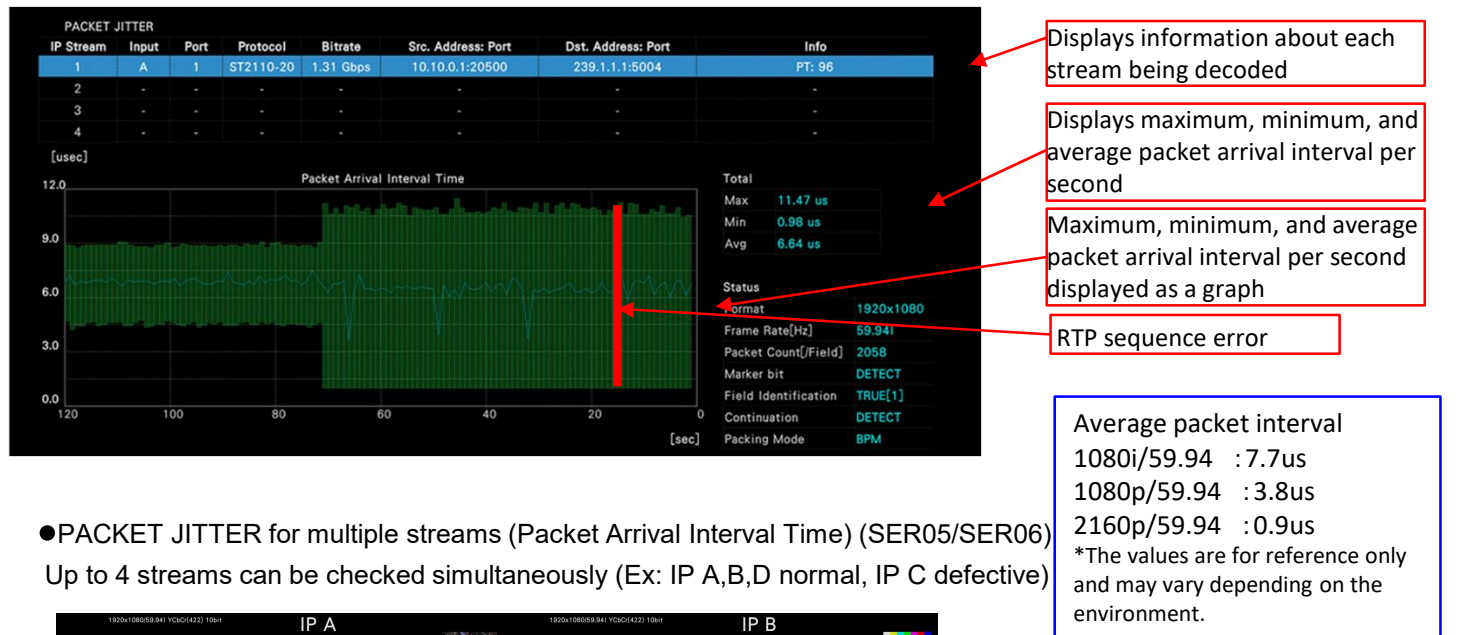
PACKET JITTER

| IP Stream | Input | Port | Protocol | Bitrate | Src. Address: Port | Dst. Address: Port | Info |
|---|---|---|---|---|---|---|---|
| 1 | A | 1 | ST2110-20 | 1.31 Gbps | 10.10.0.1:20500 | 239.1.1.1:5004 | PT: 96 |
| 2 | - | - | - | - | - | - | - |
| 3 | - | - | - | - | - | - | - |
| 4 | - | - | - | - | - | - | - |

[usec]

Packet Arrival Interval Time

12.0
9.0
6.0
3.0
0.0
120 100 80 60 40 20 0
[sec]

Total
Max 11.47 us
Min 0.98 us
Avg 6.64 us

Status
Format 1920x1080
Frame Rate[Hz] 59.94I
Packet Count[/Field] 2058
Marker bit DETECT
Field Identification TRUE[1]
Continuation DETECT
Packing Mode BPM

Displays information about each stream being decoded

Displays maximum, minimum, and average packet arrival interval per second

Maximum, minimum, and average packet arrival interval per second displayed as a graph

RTP sequence error

Average packet interval
1080i/59.94 : 7.7us
1080p/59.94 : 3.8us
2160p/59.94 : 0.9us
*The values are for reference only and may vary depending on the environment.

●PACKET JITTER for multiple streams (Packet Arrival Interval Time) (SER05/SER06)
Up to 4 streams can be checked simultaneously (Ex: IP A,B,D normal, IP C defective)

1920x1080/59.94I YCbCr(422) 10bit IP A
1920x1080/59.94I YCbCr(422) 10bit IP B